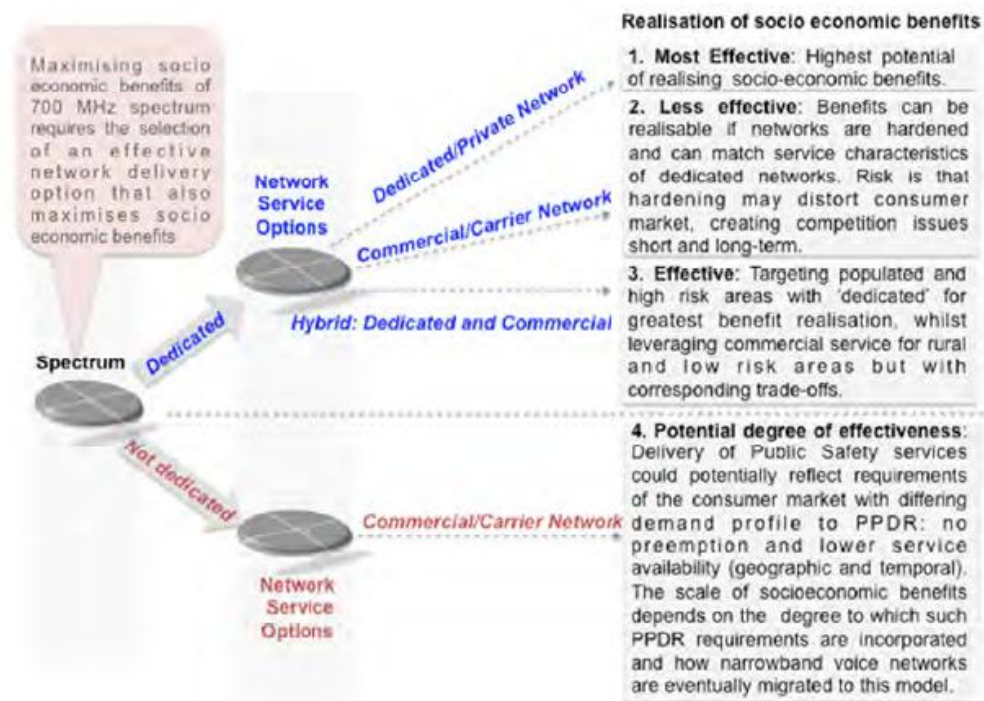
Maximising socio economic benefits of 700 MHz spectrum requires the selection of an effective network delivery option that also maximises socio economic benefits

Spectrum

Dedicated

Network Service Options

Dedicated/Private Network

Commercial/Carrier Network

Hybrid: Dedicated and Commercial

Not dedicated

Commercial/Carrier Network

Network Service Options

Realisation of socio economic benefits

1. Most Effective: Highest potential of realising socio-economic benefits.

2. Less effective: Benefits can be realisable if networks are hardened and can match service characteristics of dedicated networks. Risk is that hardening may distort consumer market, creating competition issues short and long-term.

3. Effective: Targeting populated and high risk areas with 'dedicated' for greatest benefit realisation, whilst leveraging commercial service for rural and low risk areas but with corresponding trade-offs.

4. Potential degree of effectiveness: Delivery of Public Safety services could potentially reflect requirements of the consumer market with differing demand profile to PPDR: no preemption and lower service availability (geographic and temporal). The scale of socioeconomic benefits depends on the degree to which such PPDR requirements are incorporated and how narrowband voice networks are eventually migrated to this model.